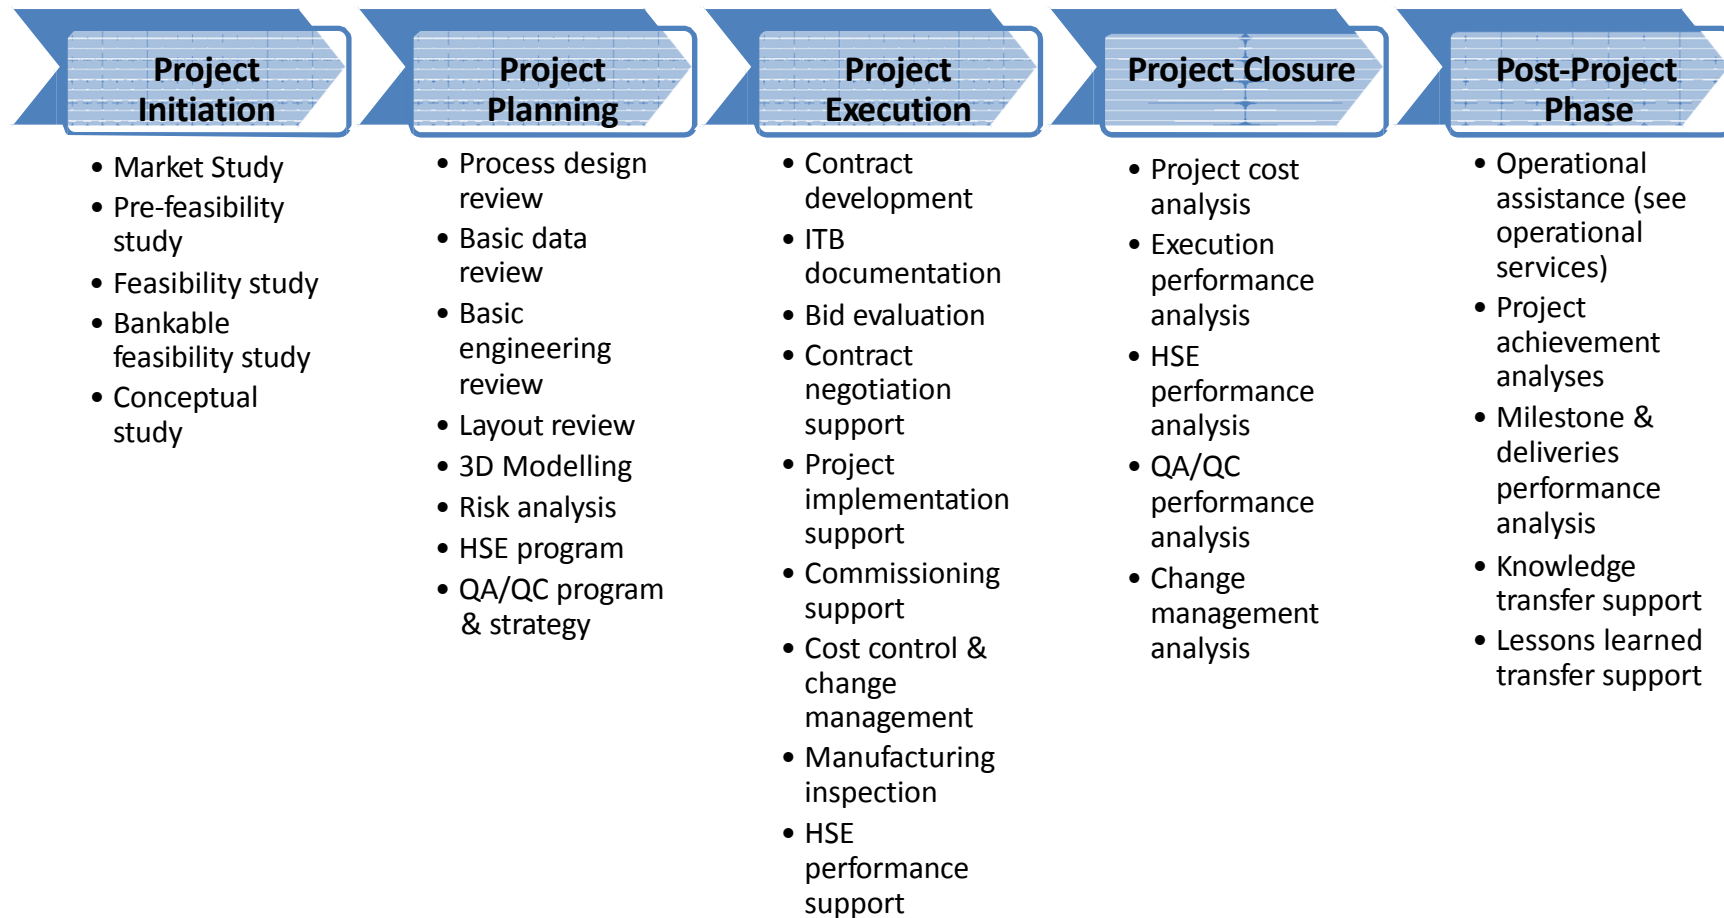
Project Initiation

- Market Study
- Pre-feasibility study
- Feasibility study
- Bankable feasibility study
- Conceptual study

Project Planning

- Process design review
- Basic data review
- Basic engineering review
- Layout review
- 3D Modelling
- Risk analysis
- HSE program
- QA/QC program & strategy

Project Execution

- Contract development
- ITB documentation
- Bid evaluation
- Contract negotiation support
- Project implementation support
- Commissioning support
- Cost control & change management
- Manufacturing inspection
- HSE performance support

Project Closure

- Project cost analysis
- Execution performance analysis
- HSE performance analysis
- QA/QC performance analysis
- Change management analysis

Post-Project Phase

- Operational assistance (see operational services)
- Project achievement analyses
- Milestone & deliveries performance analysis
- Knowledge transfer support
- Lessons learned transfer support